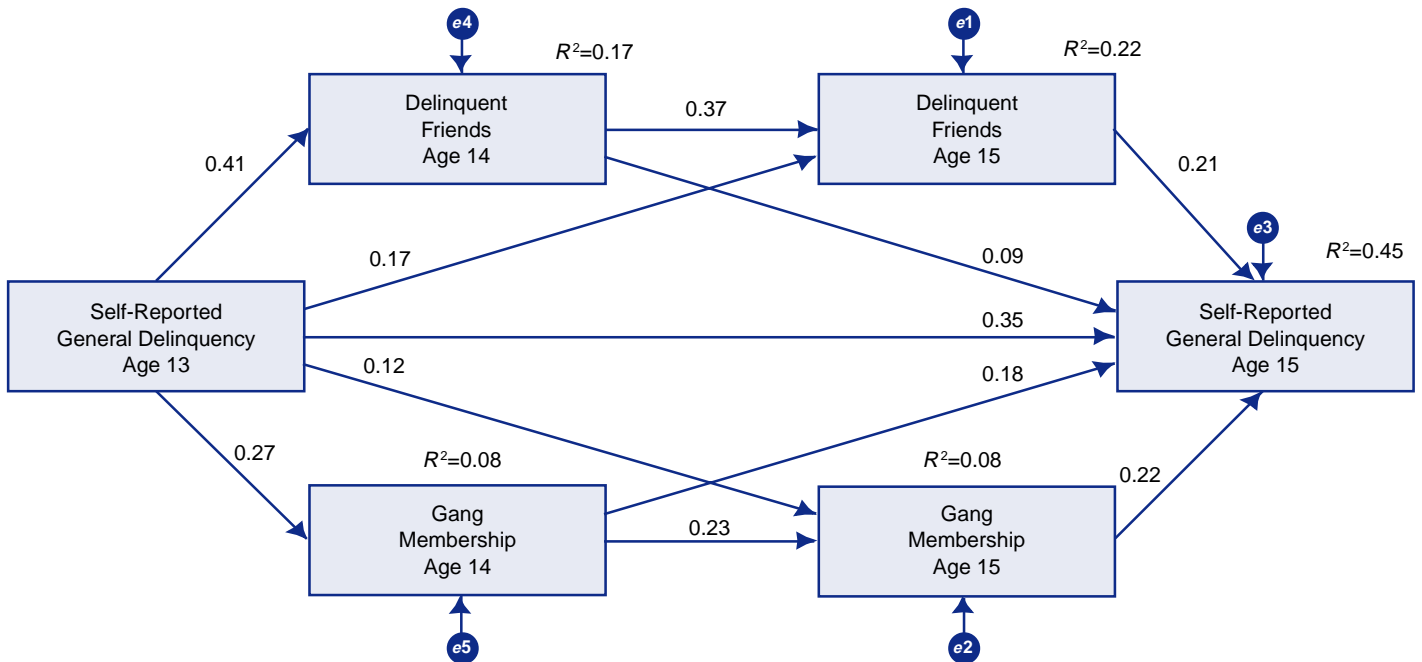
e4

$R^2$=0.17

Delinquent Friends Age 14

0.37

e1

$R^2$=0.22

Delinquent Friends Age 15

0.41

0.21

e3

$R^2$=0.45

0.17

0.09

Self-Reported General Delinquency Age 13

0.35

Self-Reported General Delinquency Age 15

0.12

0.18

0.27

$R^2$=0.08

$R^2$=0.08

0.22

Gang Membership Age 14

0.23

Gang Membership Age 15

e5

e2